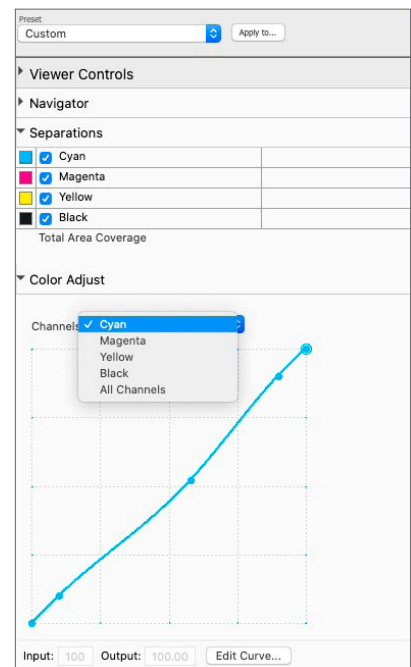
Preset
Custom
Apply to...

Viewer Controls

Navigator

Separations

| | |
|---|---|
| Cyan | |
| Magenta | |
| Yellow | |
| Black | |

Total Area Coverage

Color Adjust

Channels
✓ Cyan
Magenta
Yellow
Black
All Channels

Input: 100 Output: 100.00 Edit Curve...